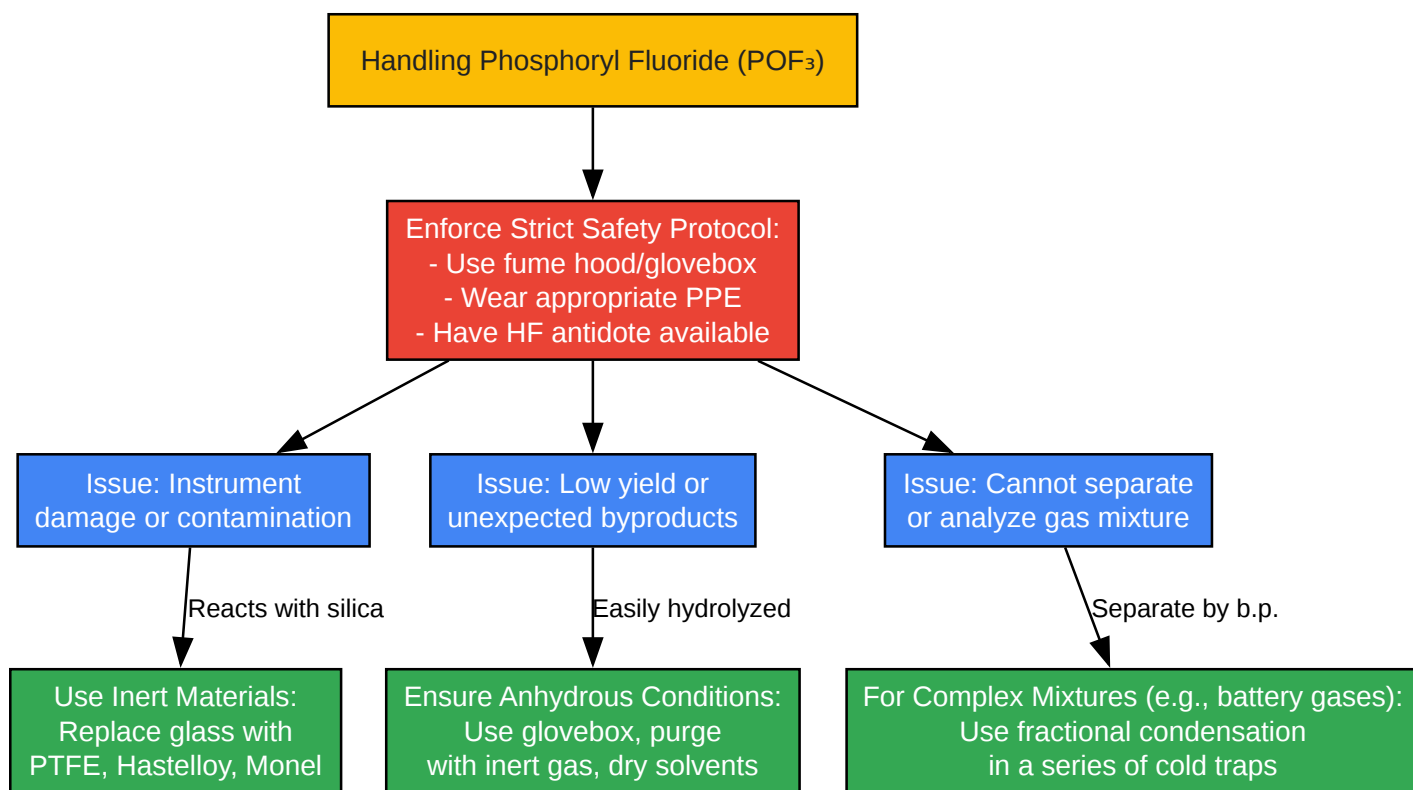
Handling Phosphoryl Fluoride ($POF_3$)

Enforce Strict Safety Protocol:
- Use fume hood/glovebox
- Wear appropriate PPE
- Have HF antidote available

Issue: Instrument damage or contamination

Issue: Low yield or unexpected byproducts

Issue: Cannot separate or analyze gas mixture

Reacts with silica

Easily hydrolyzed

Separate by b.p.

Use Inert Materials: Replace glass with PTFE, Hastelloy, Monel

Ensure Anhydrous Conditions: Use glovebox, purge with inert gas, dry solvents

For Complex Mixtures (e.g., battery gases): Use fractional condensation in a series of cold traps